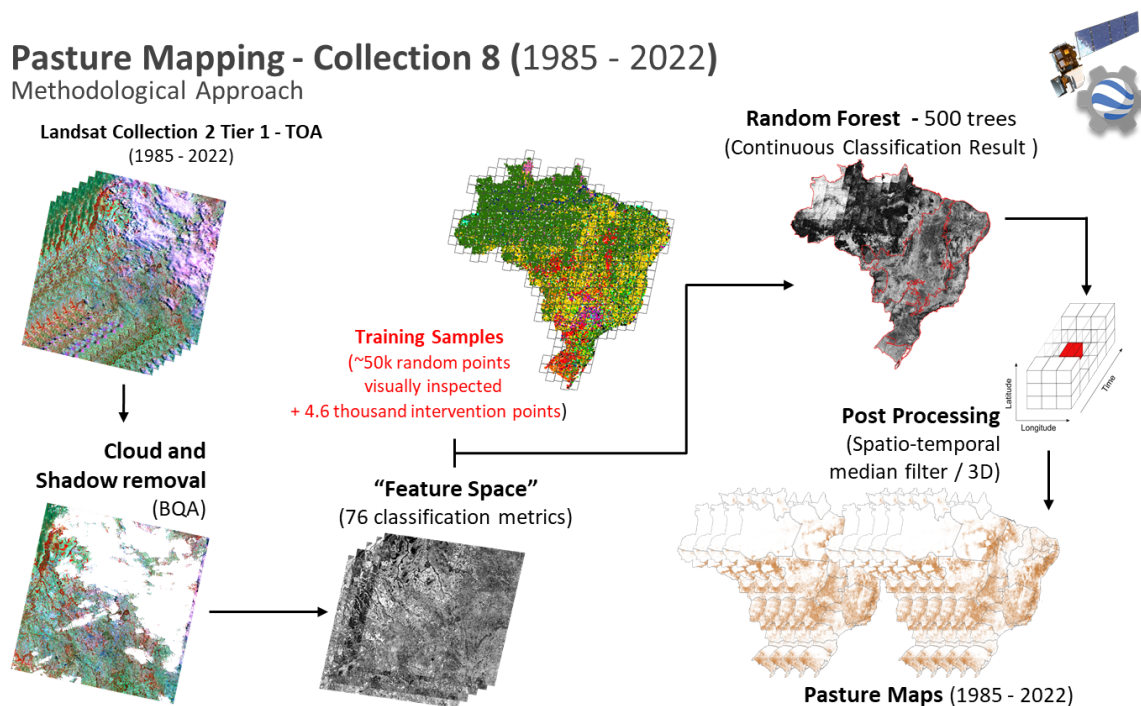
Pasture Mapping - Collection 8 (1985 - 2022)
Methodological Approach

Landsat Collection 2 Tier 1 - TOA
(1985 - 2022)

Cloud and Shadow removal
(BQA)

Training Samples
(~50k random points visually inspected + 4.6 thousand intervention points)

"Feature Space"
(76 classification metrics)

Random Forest - 500 trees
(Continuous Classification Result )

Latitude
Longitude
Time

Post Processing
(Spatio-temporal median filter / 3D)

Pasture Maps (1985 - 2022)